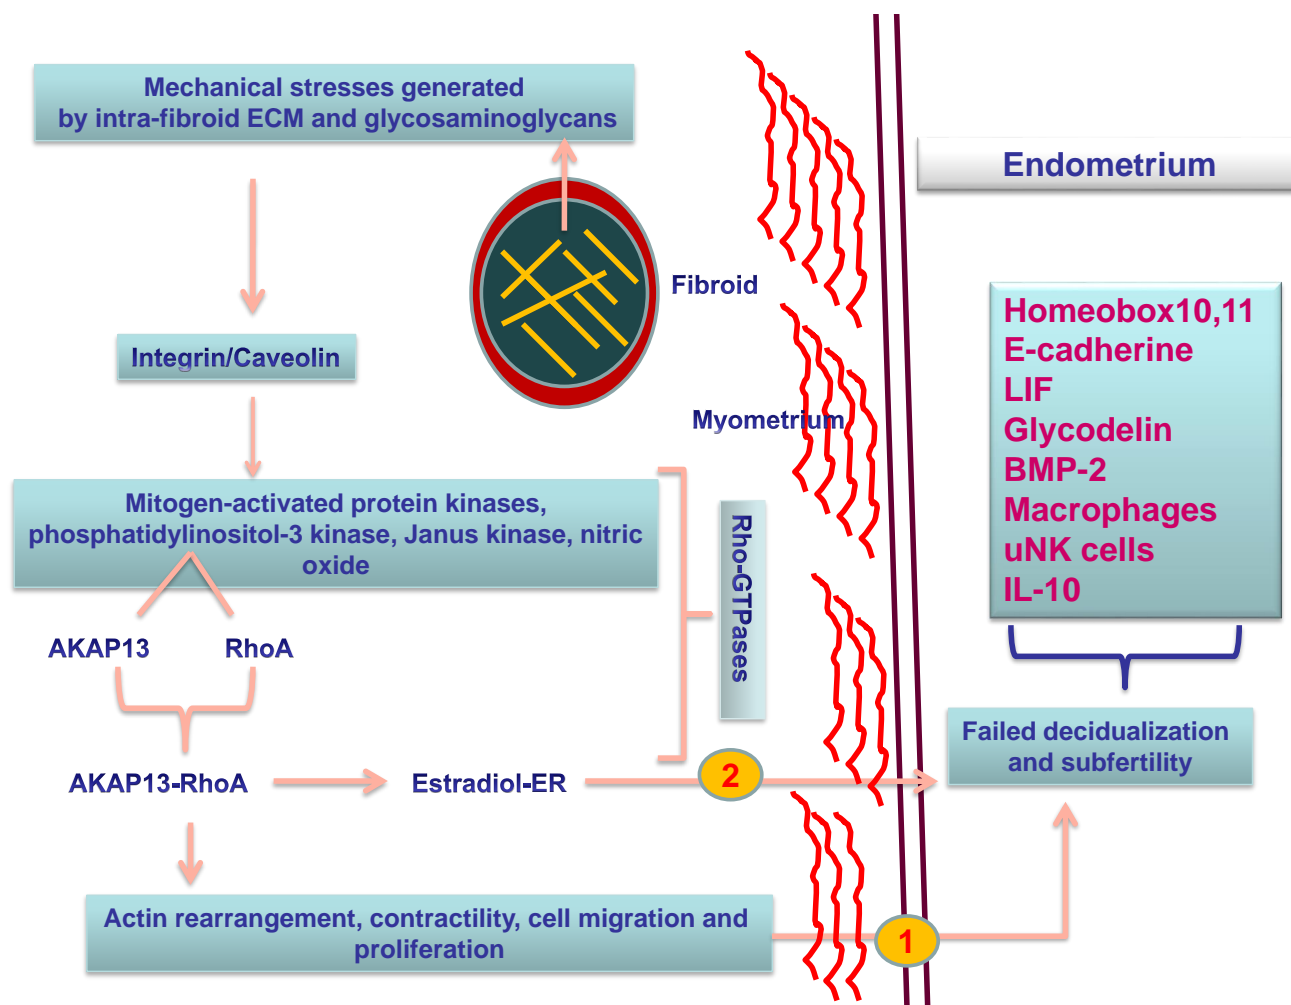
Mechanical stresses generated by intra-fibroid ECM and glycosaminoglycans

Endometrium

Fibroid

Integrin/Caveolin

Homeobox10,11
E-cadherine
LIF
Glycodelin
BMP-2
Macrophages
uNK cells
IL-10

Myometrium

Mitogen-activated protein kinases, phosphatidylinositol-3 kinase, Janus kinase, nitric oxide

Rho-GTPases

AKAP13

RhoA

Failed decidualization and subfertility

AKAP13-RhoA

Estradiol-ER

2

Actin rearrangement, contractility, cell migration and proliferation

1